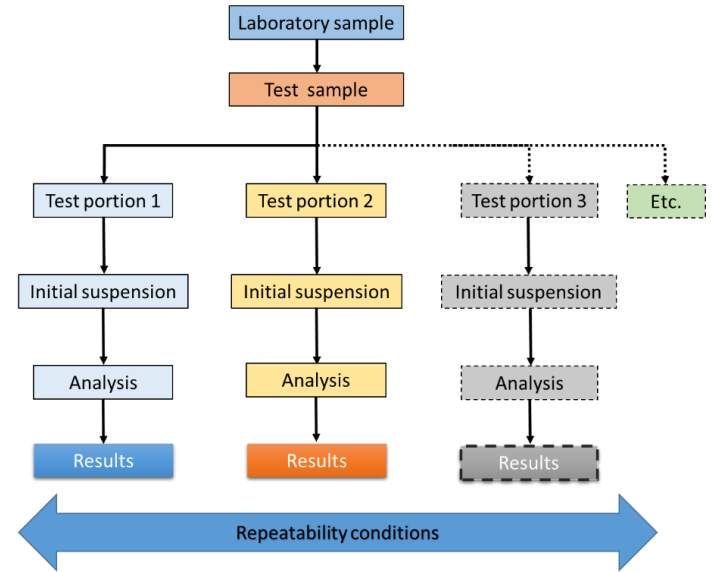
Laboratory sample

Test sample

Test portion 1

Test portion 2

Test portion 3

Etc.

Initial suspension

Initial suspension

Initial suspension

Analysis

Analysis

Analysis

Results

Results

Results

Repeatability conditions